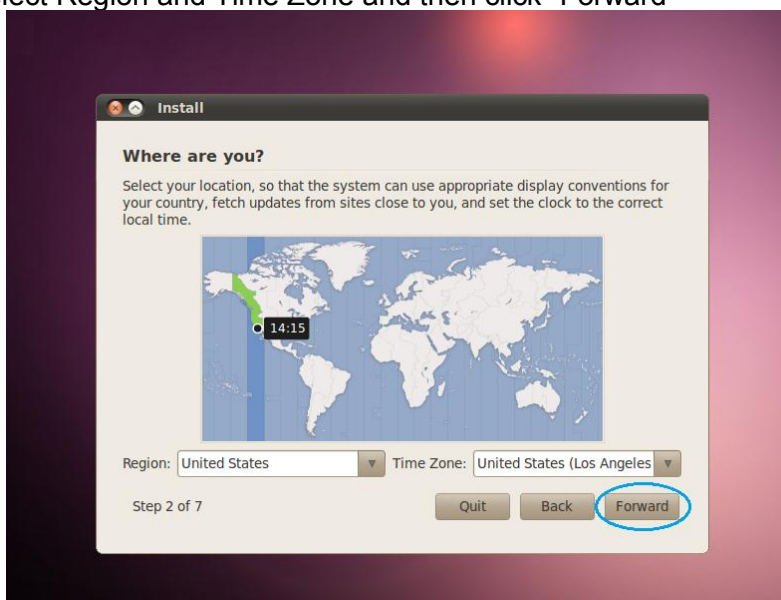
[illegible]lect Region and Time Zone and then click "Forward"

Install

Where are you?

Select your location, so that the system can use appropriate display conventions for your country, fetch updates from sites close to you, and set the clock to the correct local time.

14:15

Region: United States

Time Zone: United States (Los Angeles

Step 2 of 7

Quit

Back

Forward